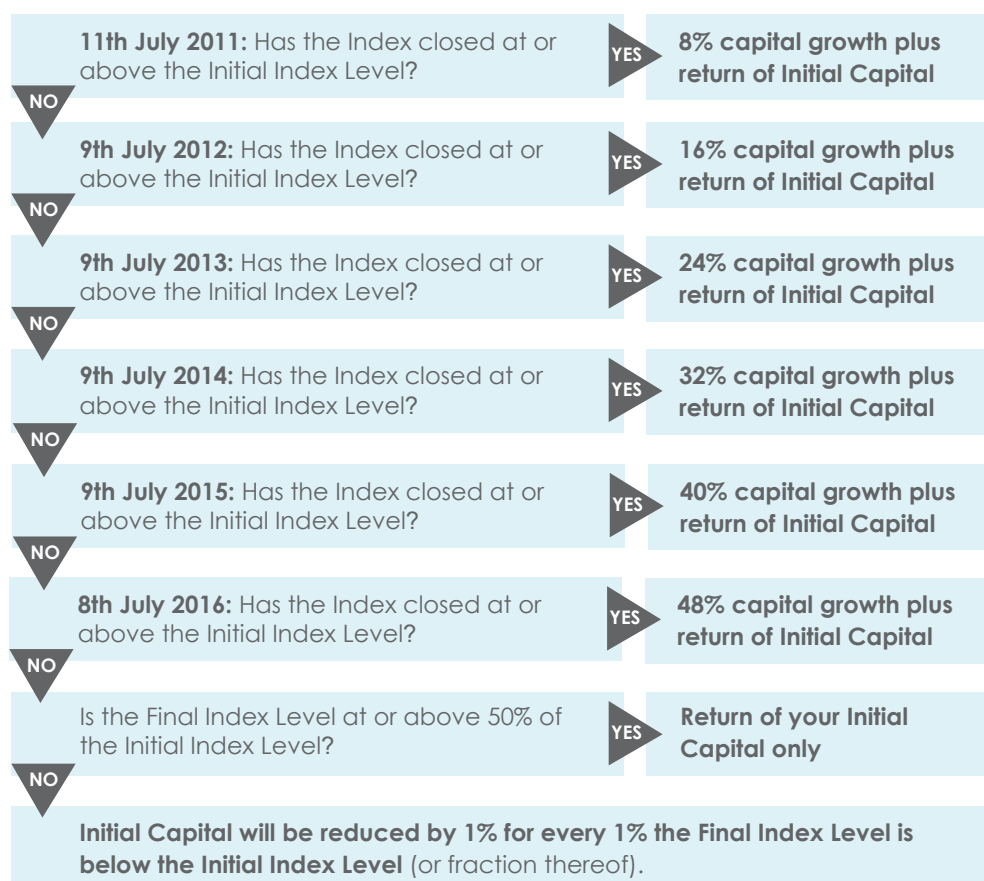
**11th July 2011:** Has the Index closed at or above the Initial Index Level?

YES

**8% capital growth plus return of Initial Capital**

NO

**9th July 2012:** Has the Index closed at or above the Initial Index Level?

YES

**16% capital growth plus return of Initial Capital**

NO

**9th July 2013:** Has the Index closed at or above the Initial Index Level?

YES

**24% capital growth plus return of Initial Capital**

NO

**9th July 2014:** Has the Index closed at or above the Initial Index Level?

YES

**32% capital growth plus return of Initial Capital**

NO

**9th July 2015:** Has the Index closed at or above the Initial Index Level?

YES

**40% capital growth plus return of Initial Capital**

NO

**8th July 2016:** Has the Index closed at or above the Initial Index Level?

YES

**48% capital growth plus return of Initial Capital**

NO

Is the Final Index Level at or above 50% of the Initial Index Level?

YES

**Return of your Initial Capital only**

NO

**Initial Capital will be reduced by 1% for every 1% the Final Index Level is below the Initial Index Level** (or fraction thereof).